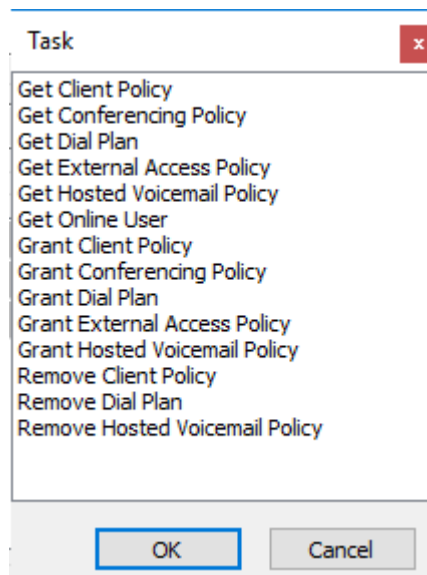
Task

x

Get Client Policy
Get Conferencing Policy
Get Dial Plan
Get External Access Policy
Get Hosted Voicemail Policy
Get Online User
Grant Client Policy
Grant Conferencing Policy
Grant Dial Plan
Grant External Access Policy
Grant Hosted Voicemail Policy
Remove Client Policy
Remove Dial Plan
Remove Hosted Voicemail Policy

OK

Cancel